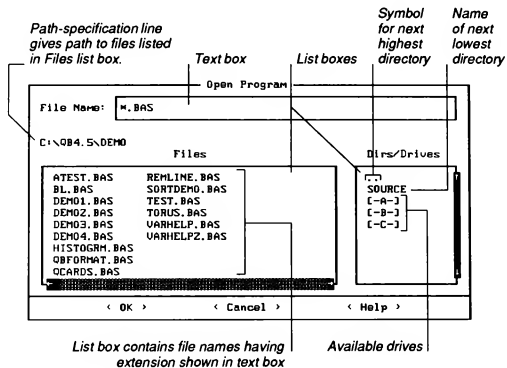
Path-specification line gives path to files listed in Files list box.

Text box

List boxes

Symbol for next highest directory

Name of next lowest directory

Open Program

File Name: *.BAS

C:\QB4.5\DEMO

Files

Dirs/Drives

ATEST.BAS
BL.BAS
DEMO1.BAS
DEMO2.BAS
DEMO3.BAS
DEMO4.BAS
HISTOGRM.BAS
QBFORMAT.BAS
QCARDS.BAS

REMLINE.BAS
SORTDEMO.BAS
TEST.BAS
TORUS.BAS
VARHELP.BAS
VARHELP2.BAS

..
SOURCE
[-A-]
[-B-]
[-C-]

< OK >

< Cancel >

< Help >

List box contains file names having extension shown in text box

Available drives